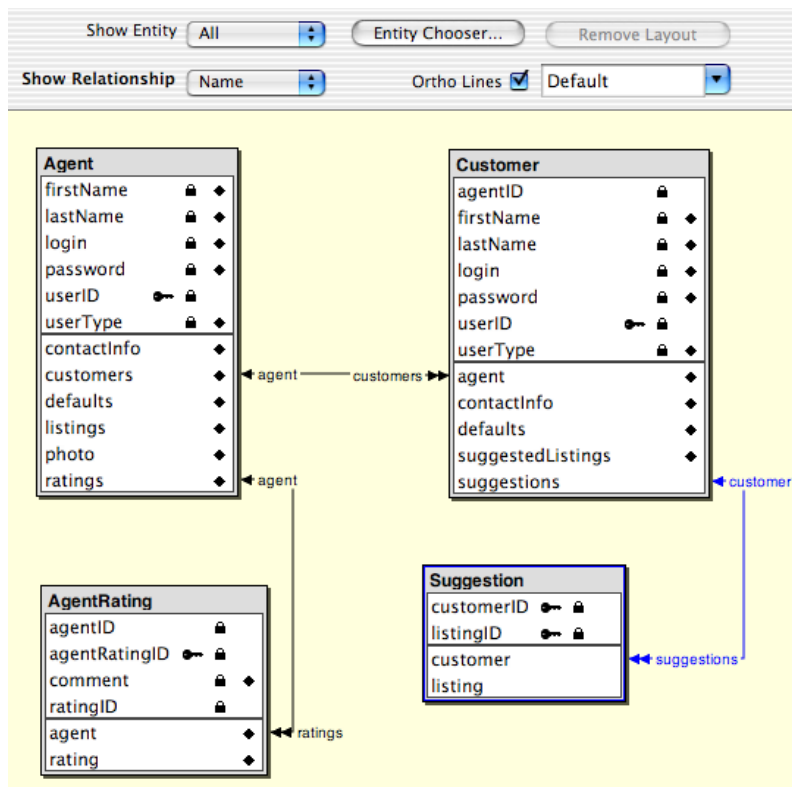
Show Entity All
Entity Chooser...
Remove Layout
Show Relationship Name
Ortho Lines
Default

Agent
firstName
lastName
login
password
userID
userType
contactInfo
customers
defaults
listings
photo
ratings

agent
customers
agent

Customer
agentID
firstName
lastName
login
password
userID
userType
agent
contactInfo
defaults
suggestedListings
suggestions

customer

AgentRating
agentID
agentRatingID
comment
ratingID
agent
rating

ratings

Suggestion
customerID
listingID
customer
listing

suggestions